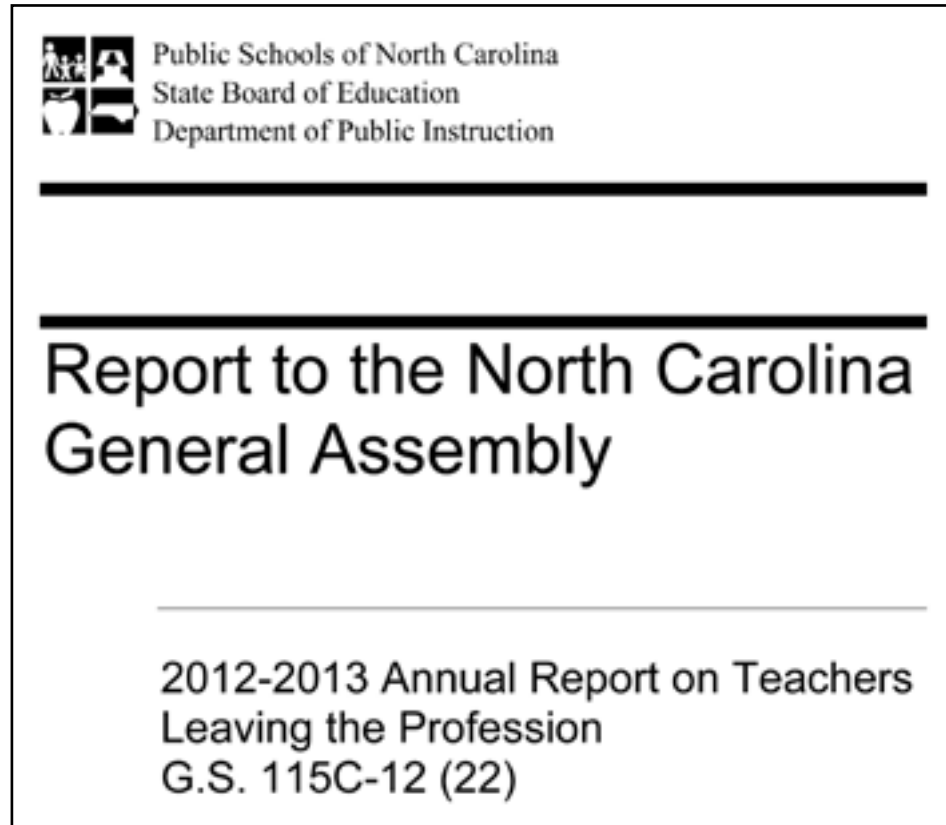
Public Schools of North Carolina
State Board of Education
Department of Public Instruction

Report to the North Carolina General Assembly

2012-2013 Annual Report on Teachers Leaving the Profession
G.S. 115C-12 (22)